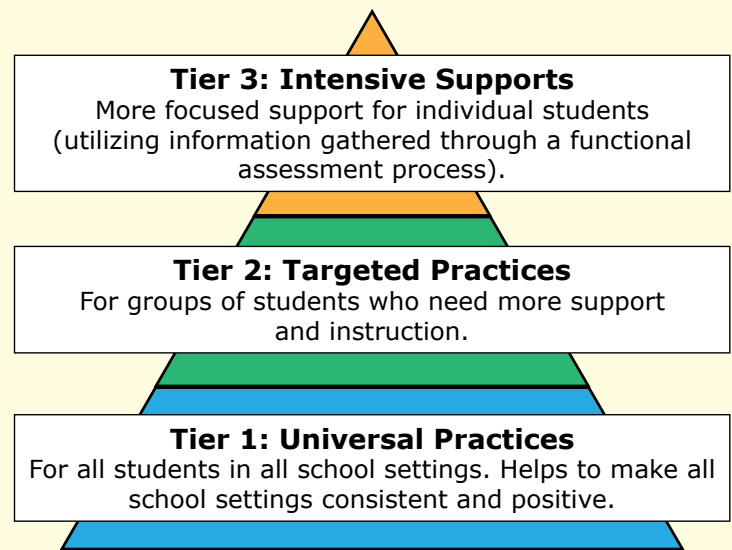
**Tier 3: Intensive Supports**
More focused support for individual students (utilizing information gathered through a functional assessment process).

**Tier 2: Targeted Practices**
For groups of students who need more support and instruction.

**Tier 1: Universal Practices**
For all students in all school settings. Helps to make all school settings consistent and positive.